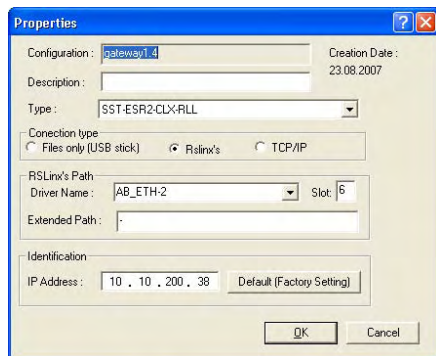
Properties

Configuration : gateway1.4

Creation Date : 23.08.2007

Description :

Type : SST-ESR2-CLX-RLL

Conection type

Files only (USB stick)

Rslinx's

TCP/IP

RSLinx's Path

Driver Name : AB_ETH-2

Slot: 6

Extended Path : -

Identification

IP Address : 10 . 10 . 200 . 38

Default (Factory Setting)

OK

Cancel